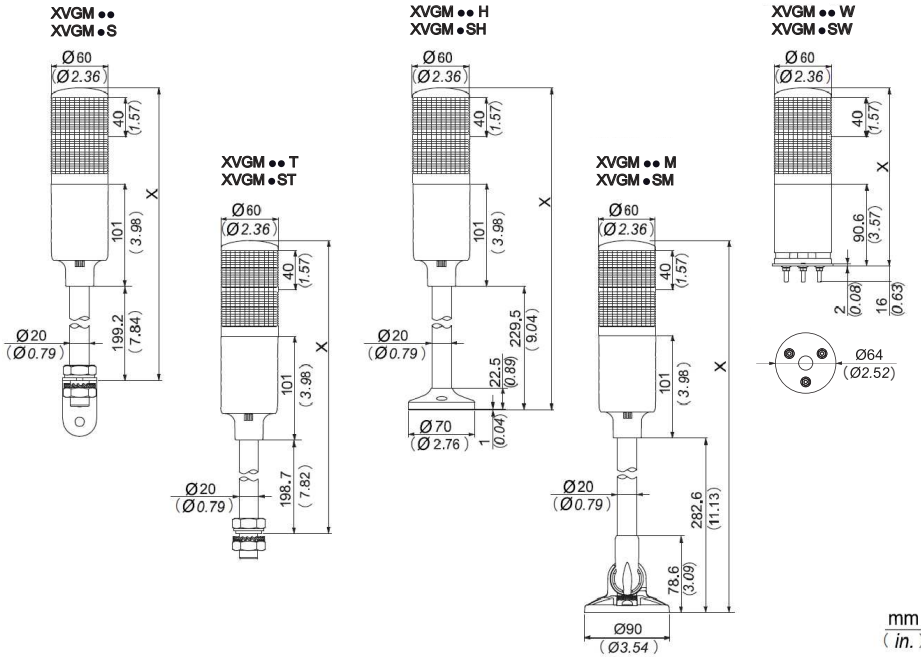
XVGM ●●
XVGM ●S

Ø60
(Ø2.36)
40
(1.57)
101
(3.98)
X
199.2
(7.84)
Ø20
(Ø0.79)

XVGM ●● T
XVGM ●ST

Ø60
(Ø2.36)
40
(1.57)
101
(3.98)
X
198.7
(7.82)
Ø20
(Ø0.79)

XVGM ●● H
XVGM ●SH

Ø60
(Ø2.36)
40
(1.57)
101
(3.98)
X
229.5
(9.04)
Ø20
(Ø0.79)
22.5
(0.89)
Ø70
(Ø2.76)
1
(0.04)

XVGM ●● M
XVGM ●SM

Ø60
(Ø2.36)
40
(1.57)
101
(3.98)
X
282.6
(11.13)
Ø20
(Ø0.79)
78.6
(3.09)
Ø90
(Ø3.54)

XVGM ●● W
XVGM ●SW

Ø60
(Ø2.36)
40
(1.57)
X
90.6
(3.57)
2
(0.08)
16
(0.63)
Ø64
(Ø2.52)

mm
(in.)